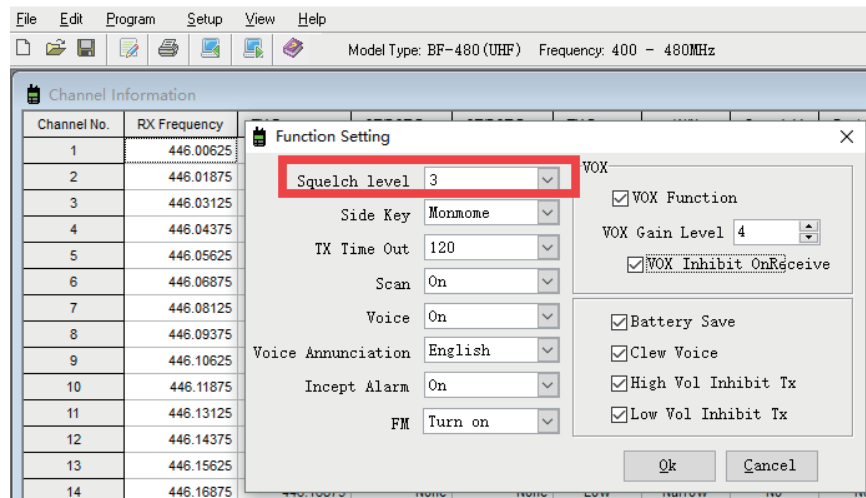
File Edit Program Setup View Help

Model Type: BF-480(UHF) Frequency: 400 - 480MHz

Channel Information

| Channel No. | RX Frequency |
|---|---|
| 1 | 446.00625 |
| 2 | 446.01875 |
| 3 | 446.03125 |
| 4 | 446.04375 |
| 5 | 446.05625 |
| 6 | 446.06875 |
| 7 | 446.08125 |
| 8 | 446.09375 |
| 9 | 446.10625 |
| 10 | 446.11875 |
| 11 | 446.13125 |
| 12 | 446.14375 |
| 13 | 446.15625 |
| 14 | 446.16875 |

Function Setting

Squelch level 3
Side Key Monmome
TX Time Out 120
Scan On
Voice On
Voice Annunciation English
Incept Alarm On
FM Turn on

VOX
VOX Function
VOX Gain Level 4
VOX Inhibit OnReceive

Battery Save
Clew Voice
High Vol Inhibit Tx
Low Vol Inhibit Tx

Ok Cancel